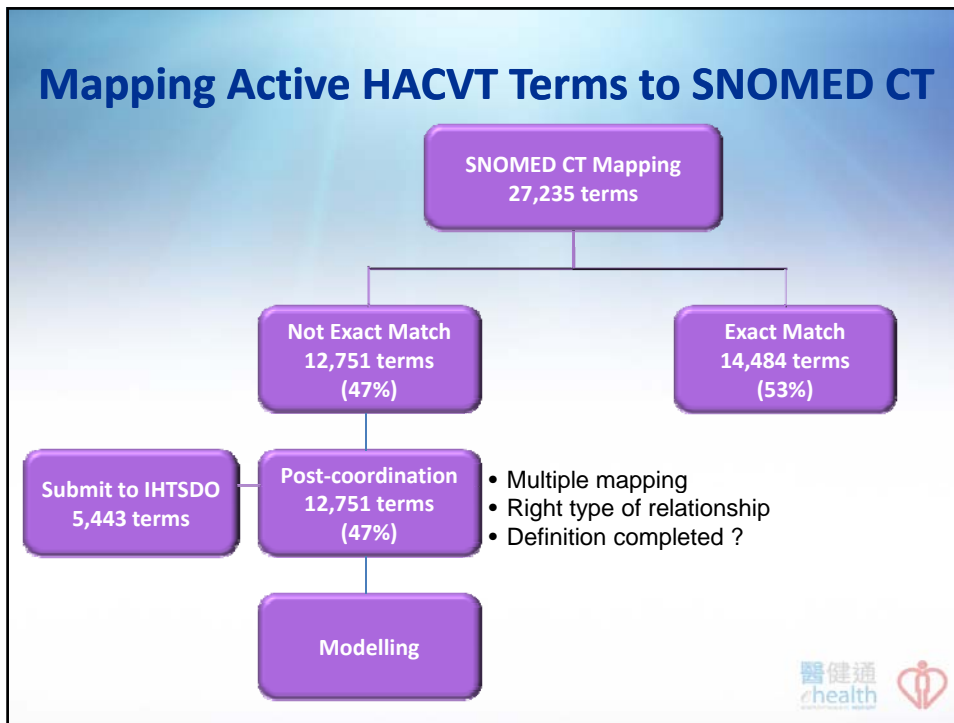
Mapping Active HACVT Terms to SNOMED CT

SNOMED CT Mapping
27,235 terms

Not Exact Match
12,751 terms
(47%)

Exact Match
14,484 terms
(53%)

Submit to IHTSDO
5,443 terms

Post-coordination
12,751 terms
(47%)

• Multiple mapping
• Right type of relationship
• Definition completed ?

Modelling

醫健通
ehealth